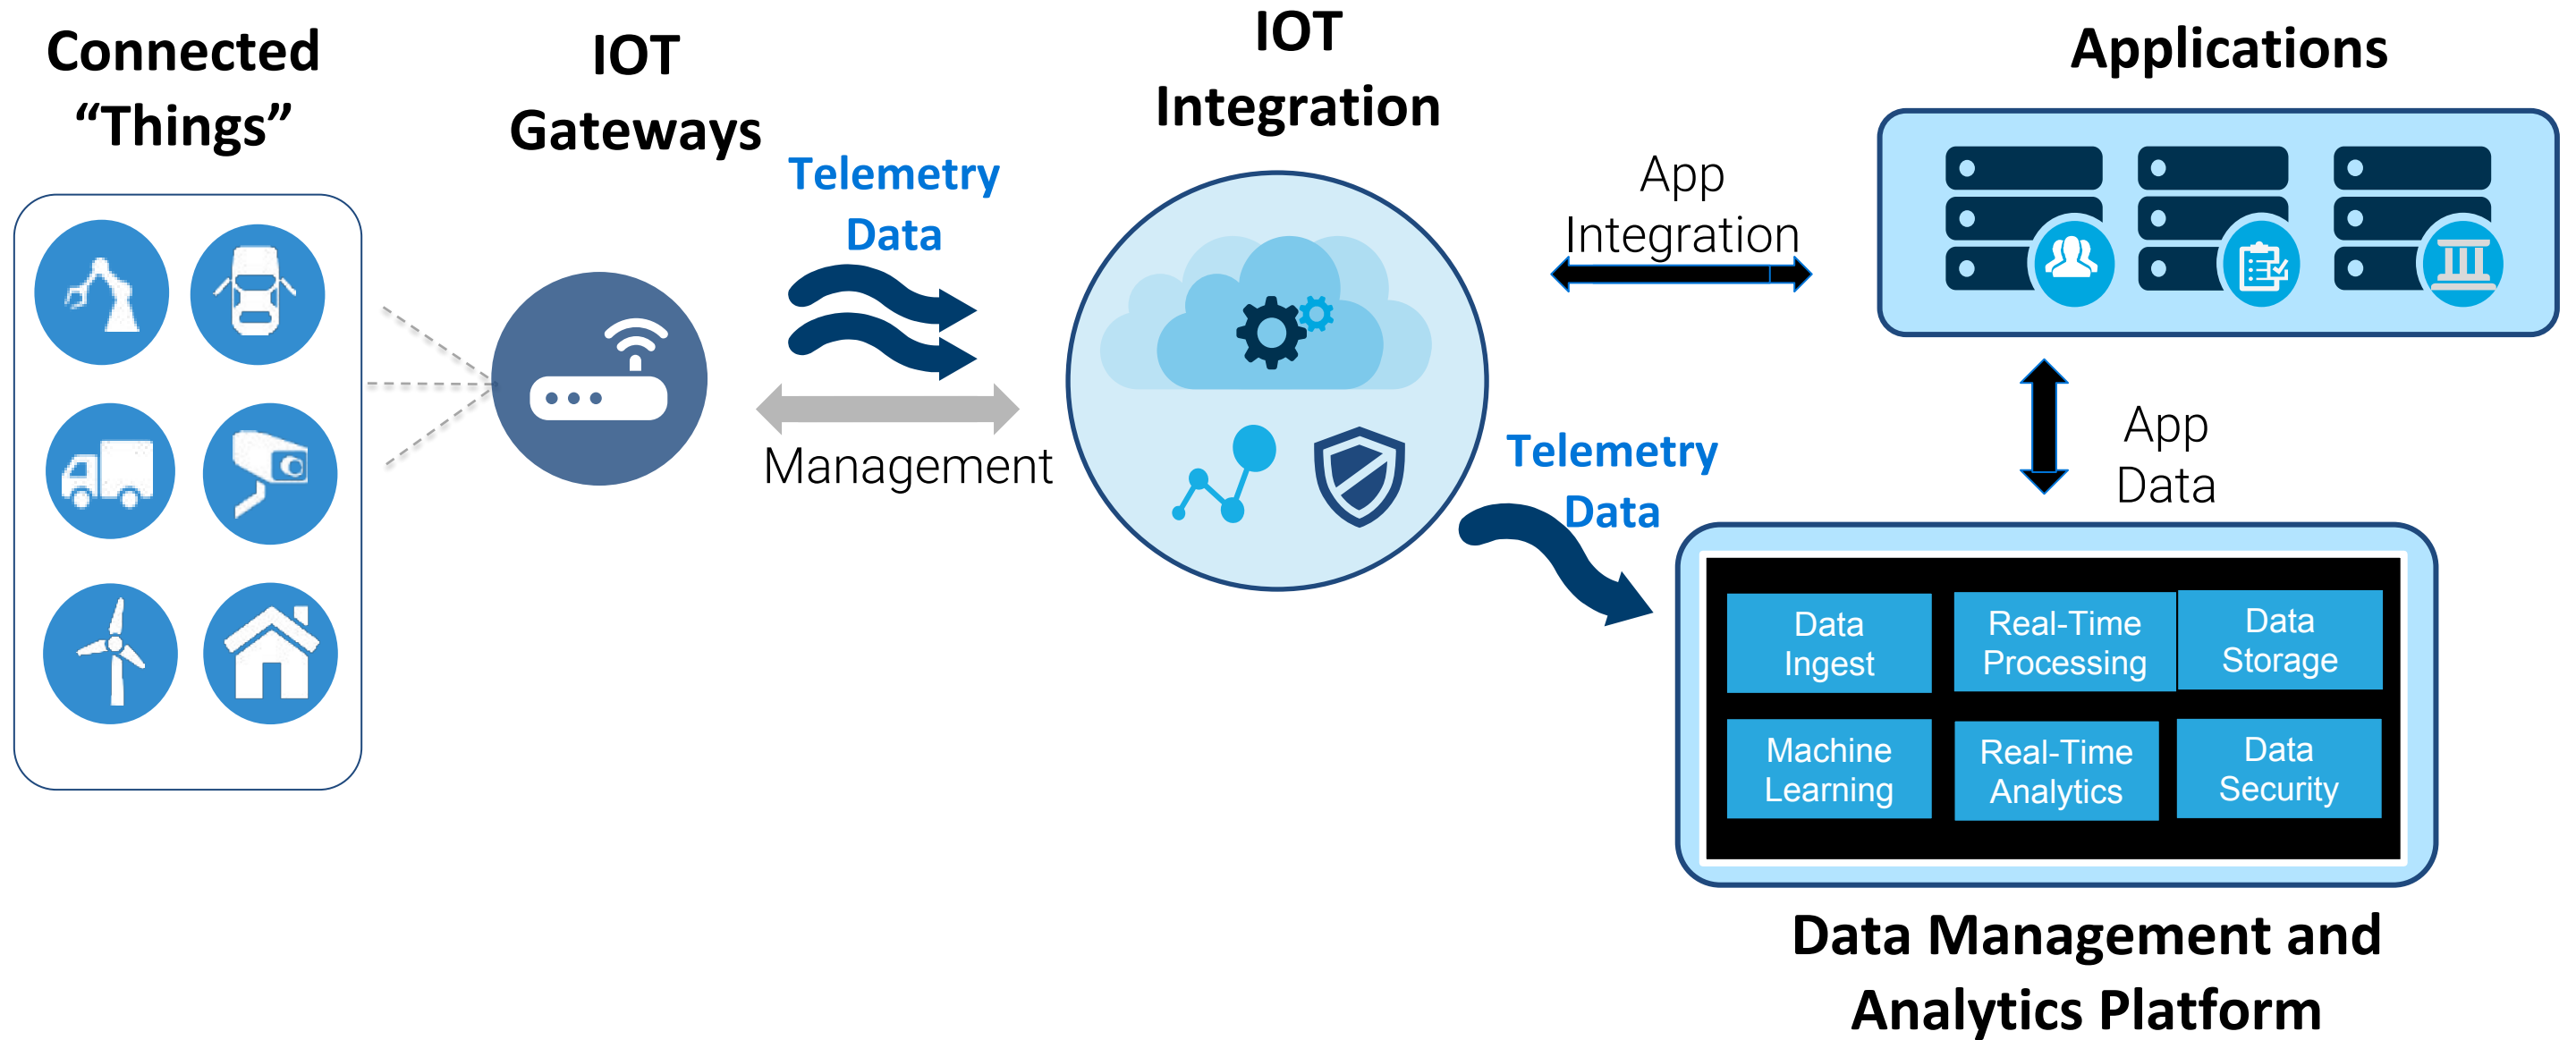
Connected "Things"

IOT Gateways

Telemetry Data

Management

IOT Integration

App Integration

Applications

App Data

Telemetry Data

| Data Ingest | Real-Time Processing | Data Storage |
|---|---|---|
| Machine Learning | Real-Time Analytics | Data Security |

Data Management and Analytics Platform